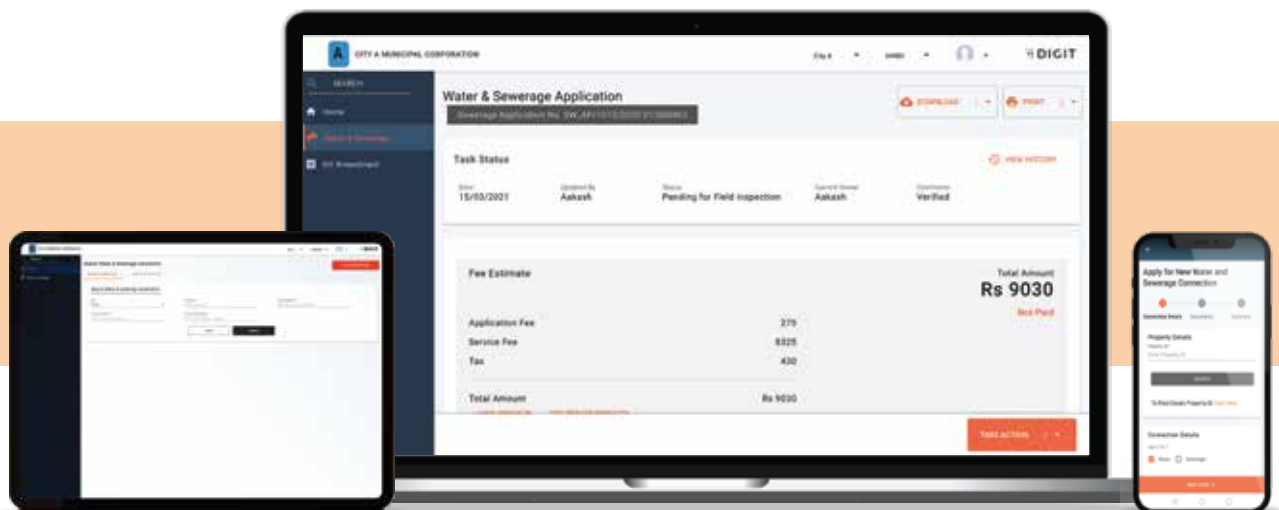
CITY A MUNICIPAL CORPORATION

City A

DIGIT

SEARCH

Home

Water & Sewerage Application

DOWNLOAD

PRINT

Task Status

VIEW HISTORY

Date
15/03/2021

Updated By
Aakash

Status
Pending for Field Inspection

Current Owner
Aakash

Comments
Verified

Fee Estimate

Total Amount
Rs 9030

Not Paid

Application Fee 275

Service Fee 8325

Tax 430

Total Amount Rs 9030

TAKE ACTION

Apply for New Water and Sewerage Connection

Property Details

Connection Details

Water

Sewerage